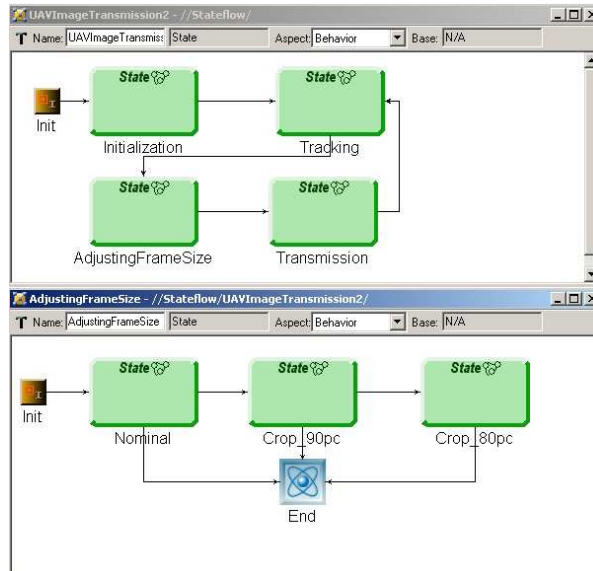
UAVImageTransmission2 - //Stateflow/

Name: UAVImageTransmiss State Aspect: Behavior Base: N/A

Init

State

Initialization

State

Tracking

State

AdjustingFrameSize

State

Transmission

AdjustingFrameSize - //Stateflow/UAVImageTransmission2/

Name: AdjustingFrameSize State Aspect: Behavior Base: N/A

Init

State

Nominal

State

Crop_90pc

State

Crop_80pc

End